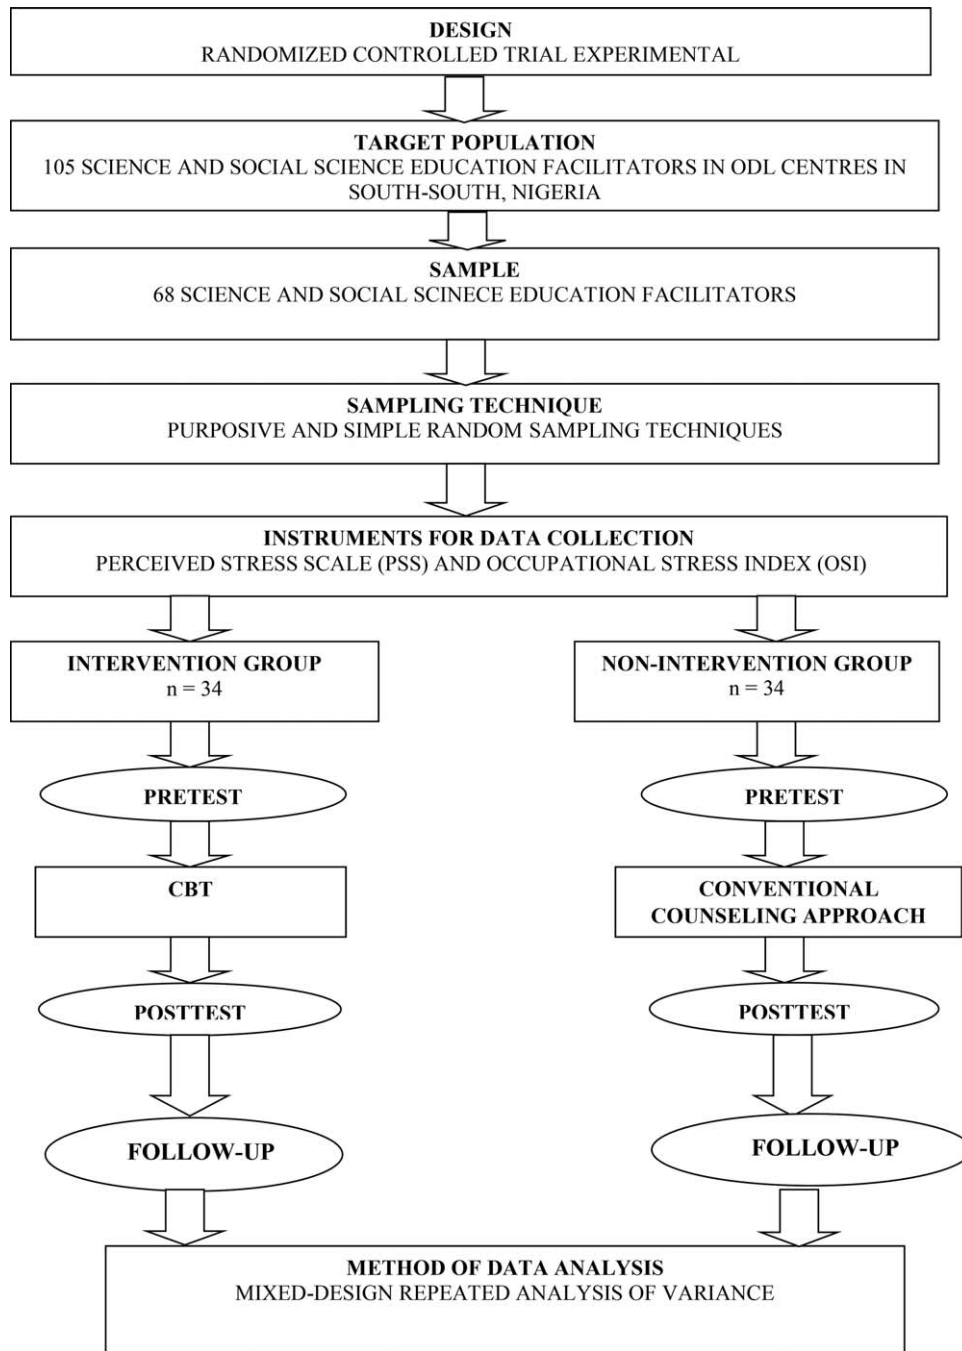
DESIGN
RANDOMIZED CONTROLLED TRIAL EXPERIMENTAL

TARGET POPULATION
105 SCIENCE AND SOCIAL SCIENCE EDUCATION FACILITATORS IN ODL CENTRES IN SOUTH-SOUTH, NIGERIA

SAMPLE
68 SCIENCE AND SOCIAL SCINECE EDUCATION FACILITATORS

SAMPLING TECHNIQUE
PURPOSIVE AND SIMPLE RANDOM SAMPLING TECHNIQUES

INSTRUMENTS FOR DATA COLLECTION
PERCEIVED STRESS SCALE (PSS) AND OCCUPATIONAL STRESS INDEX (OSI)

INTERVENTION GROUP
n = 34

PRETEST

CBT

POSTTEST

FOLLOW-UP

NON-INTERVENTION GROUP
n = 34

PRETEST

CONVENTIONAL COUNSELING APPROACH

POSTTEST

FOLLOW-UP

METHOD OF DATA ANALYSIS
MIXED-DESIGN REPEATED ANALYSIS OF VARIANCE